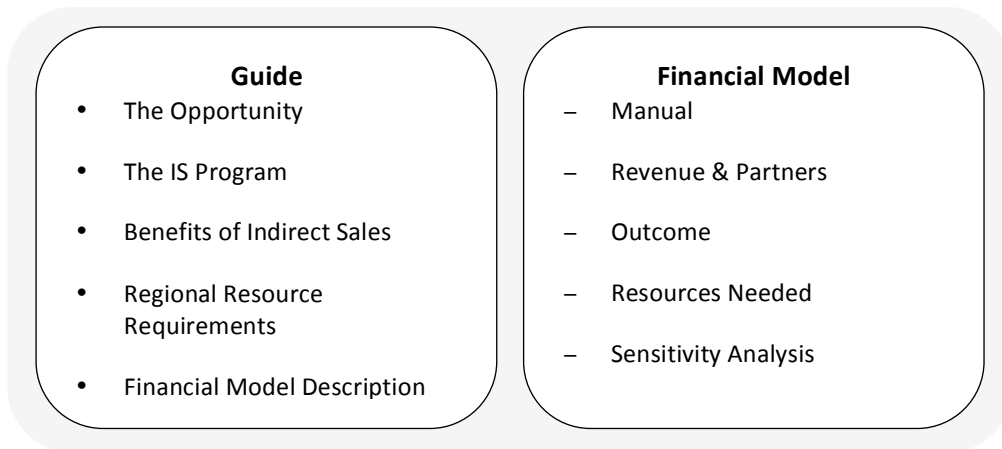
**Guide**

- The Opportunity
- The IS Program
- Benefits of Indirect Sales
- Regional Resource Requirements
- Financial Model Description

**Financial Model**

– Manual
– Revenue & Partners
– Outcome
– Resources Needed
– Sensitivity Analysis